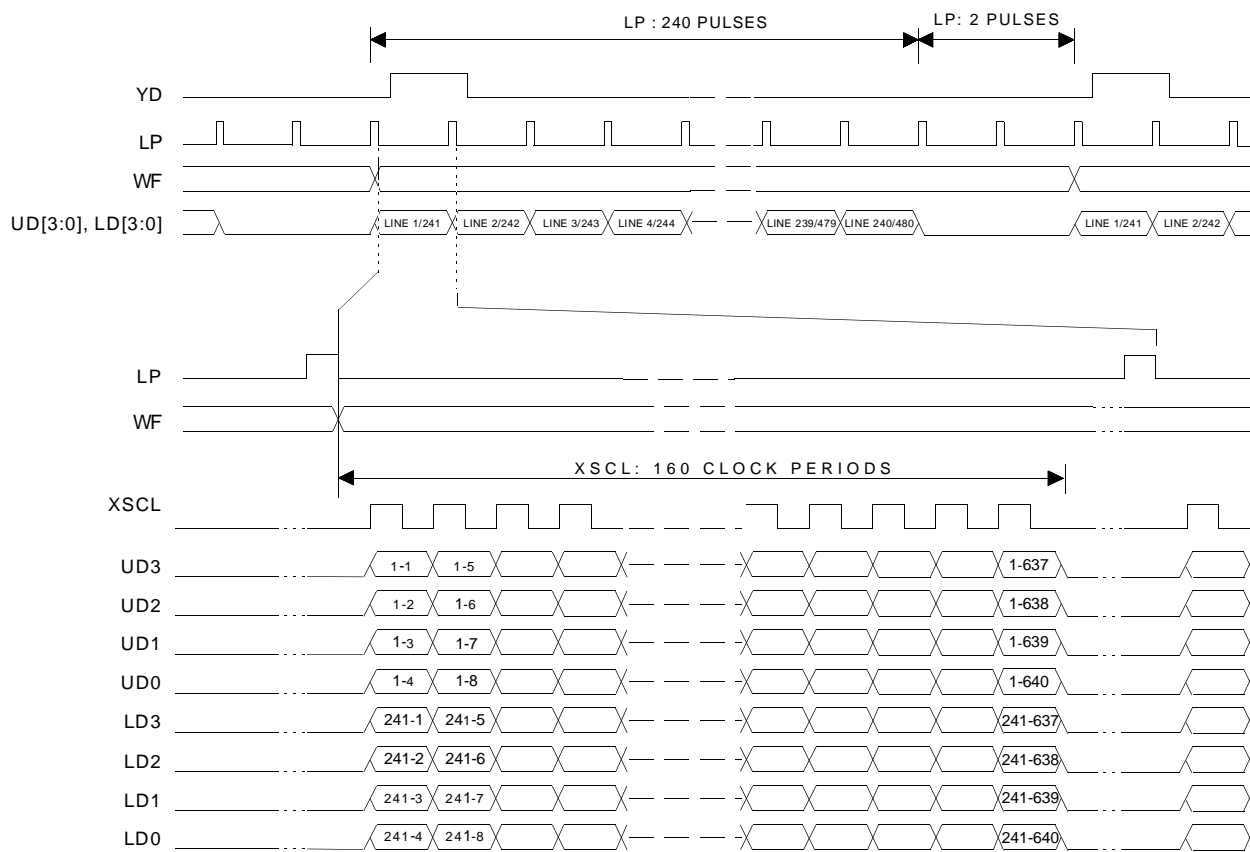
LP : 240 PULSES

LP: 2 PULSES

YD

LP

WF

UD[3:0], LD[3:0]

LINE 1/241 LINE 2/242 LINE 3/243 LINE 4/244 LINE 239/479 LINE 240/480 LINE 1/241 LINE 2/242

LP

WF

XSCL: 160 CLOCK PERIODS

XSCL

UD3 1-1 1-5 1-637

UD2 1-2 1-6 1-638

UD1 1-3 1-7 1-639

UD0 1-4 1-8 1-640

LD3 241-1 241-5 241-637

LD2 241-2 241-6 241-638

LD1 241-3 241-7 241-639

LD0 241-4 241-8 241-640